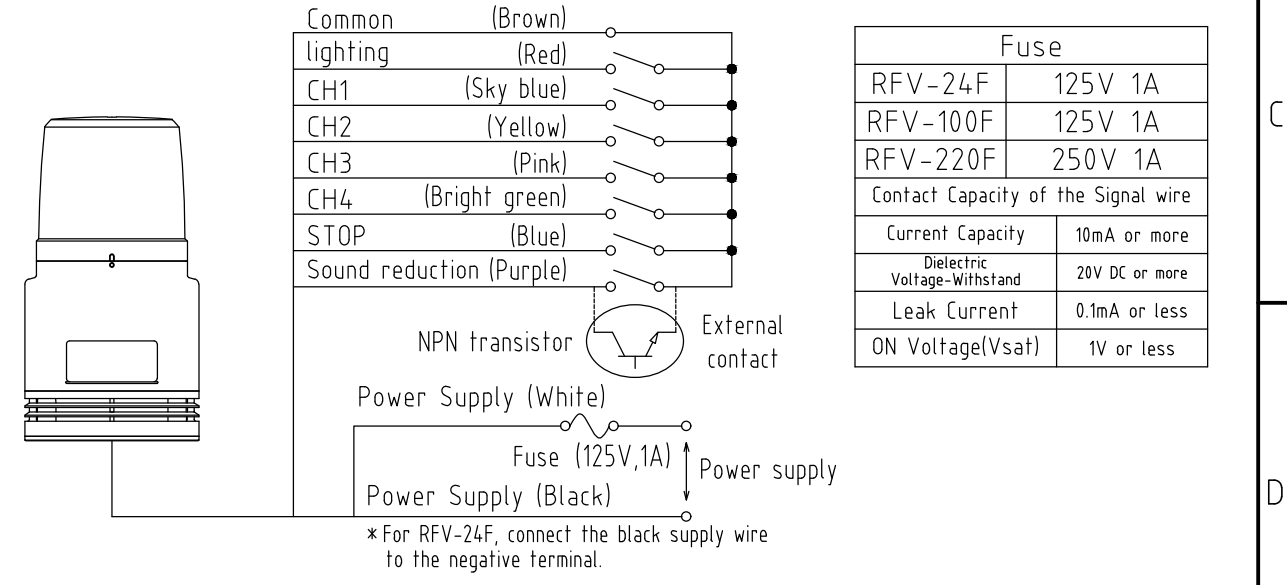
Common (Brown)
lighting (Red)
CH1 (Sky blue)
CH2 (Yellow)
CH3 (Pink)
CH4 (Bright green)
STOP (Blue)
Sound reduction (Purple)

NPN transistor
External contact

Power Supply (White)
Fuse (125V,1A)
Power supply
Power Supply (Black)
\*For RFV-24F, connect the black supply wire to the negative terminal.

| Fuse | |
|---|---|
| RFV-24F | 125V 1A |
| RFV-100F | 125V 1A |
| RFV-220F | 250V 1A |
| Contact Capacity of the Signal wire | |
| Current Capacity | 10mA or more |
| Dielectric Voltage-Withstand | 20V DC or more |
| Leak Current | 0.1mA or less |
| ON Voltage(Vsat) | 1V or less |

C

D